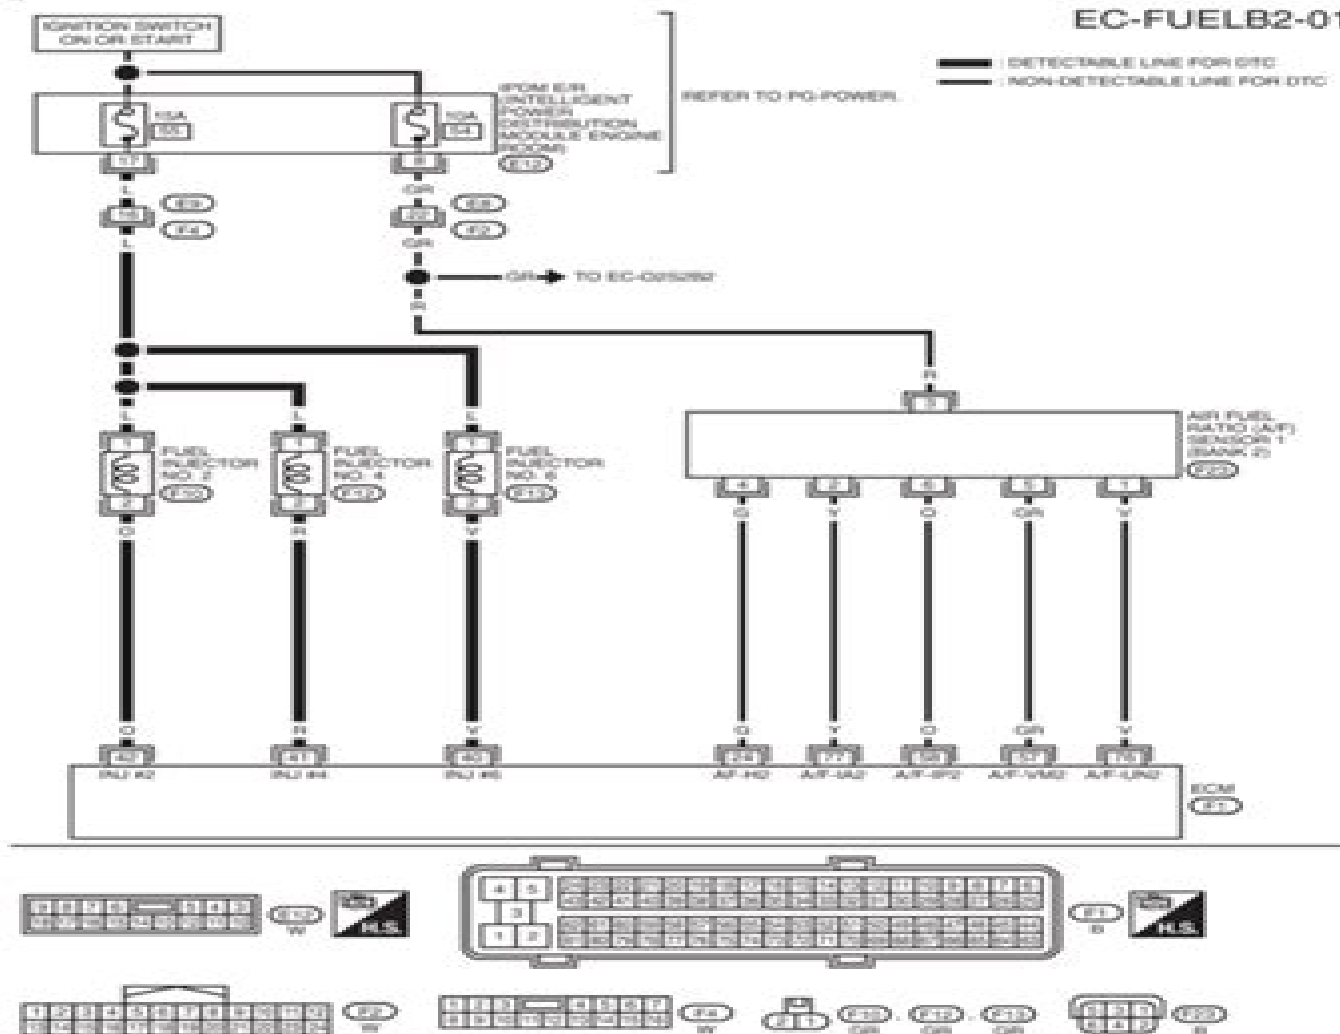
EC-FUELB2-01

IGNITION SWITCH ON OR START

: DETECTABLE LINE FOR DTC
: NON-DETECTABLE LINE FOR DTC

15A 55

10A 54

IPDM E/R (INTELLIGENT POWER DISTRIBUTION MODULE ENGINE ROOM)

E12

REFER TO PG-POWER.

17

8

L

GR

E9

E8

F4

F2

L

GR

GR TO EC-O2S2B2

R

R

3

AIR FUEL RATIO (A/F) SENSOR 1 (BANK 2)

F23

L

L

L

1

1

1

FUEL INJECTOR NO. 2

FUEL INJECTOR NO. 4

FUEL INJECTOR NO. 6

F10

F12

F13

2

2

2

O

R

V

4

2

6

5

1

G

Y

O

GR

V

O

R

V

G

Y

O

GR

V

42

41

40

24

77

58

57

76

INJ #2

INJ #4

INJ #6

A/F-HO2

A/F-IA2

A/F-IP2

A/F-VM2

A/F-UN2

ECM

F1

E12
W

H.S.

4 5
3
1 2

F1
B

H.S.

F2
W

F4
W

F10, F12, F13
GR GR GR

F23
B